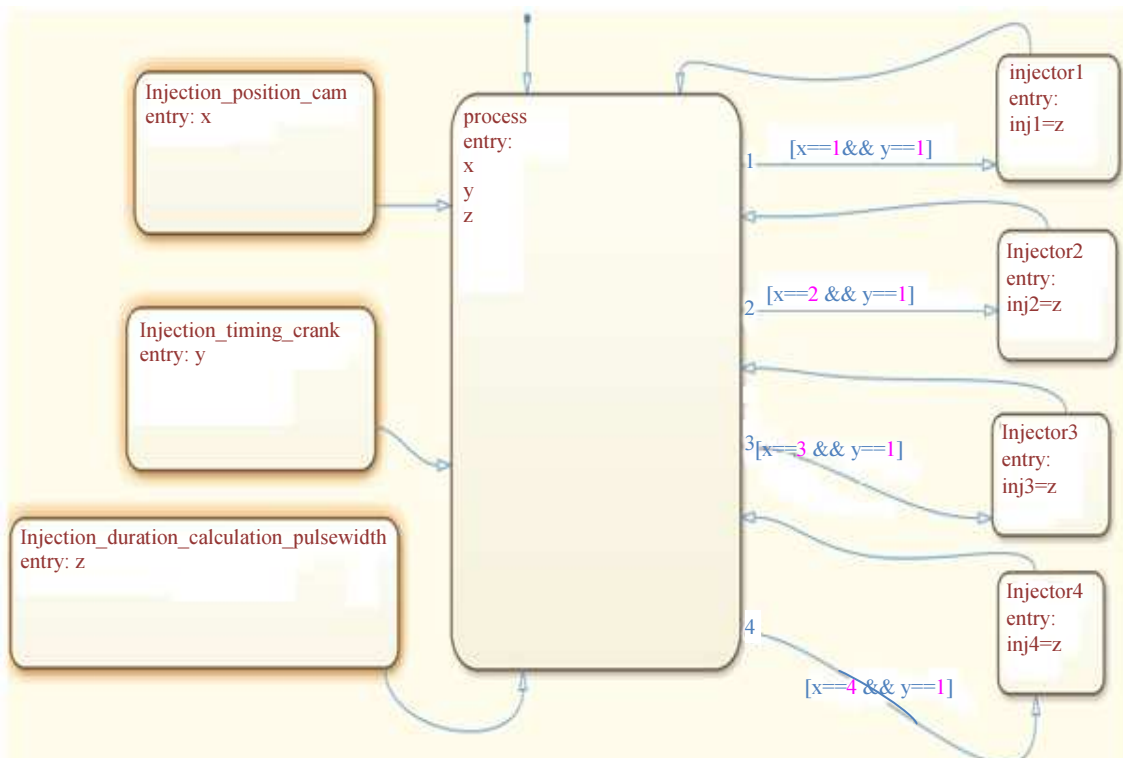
Injection_position_cam
entry: x

Injection_timing_crank
entry: y

Injection_duration_calculation_pulsewidth
entry: z

process
entry:
x
y
z

1 [x==1&& y==1]

2 [x==2 && y==1]

3 [x==3 && y==1]

4 [x==4 && y==1]

injector1
entry:
inj1=z

Injector2
entry:
inj2=z

Injector3
entry:
inj3=z

Injector4
entry:
inj4=z